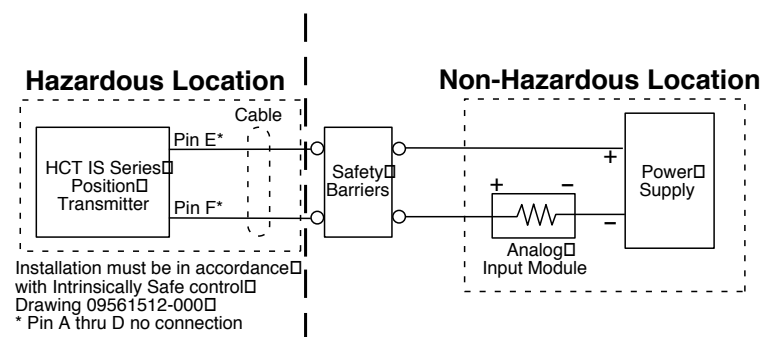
Hazardous Location

Non-Hazardous Location

Cable

Pin E*

Pin F*

HCT IS Series□ Position□ Transmitter

Safety□ Barriers

+

+

−

−

Power□ Supply

Analog□ Input Module

Installation must be in accordance□ with Intrinsically Safe control□ Drawing 09561512-000□
* Pin A thru D no connection